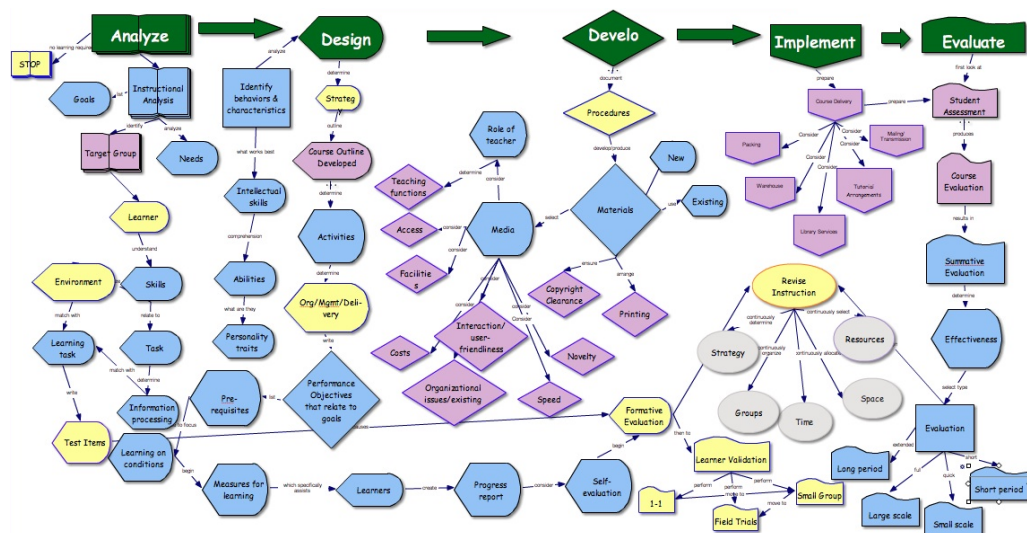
Analyze
Design
Develo
Implement
Evaluate

no learning required
STOP
Instructional Analysis
list
Goals
identify
analyze
Target Group
Needs
Learner
understand
Environment
Skills
match with
relate to
Learning task
Task
match with
determine
write
Information processing
Test Items
to focus
Learning on conditions
begin

analyze
Identify behaviors & characteristics
what works best
Intellectual skills
comprehension
Abilities
what are they
Personality traits
Pre-requisites
list
Measures for learning
which specifically assists
Learners
create
Progress report
consider
Self-evaluation

determine
Strateg
outline
Course Outline Developed
determine
Activities
determine
Org/Mgmt/Delivery
write
Performance Objectives that relate to goals
assess

Role of teacher
determine
consider
Teaching functions
Access
consider
Media
consider
Facilities
consider
consider
consider
Interaction/user-friendliness
Costs
Organizational issues/existing
Speed
Novelty

document
Procedures
develop/produce
New
select
Materials
use
Existing
ensure
arrange
Copyright Clearance
Printing

Formative Evaluation
then to
begin
Learner Validation
perform
perform
make to
1-1
Small Group
Field Trials
move to

Revise Instruction
continuously determine
continuously organize
continuously allocate
continuously select
Strategy
Groups
Time
Space
Resources

prepare
Course Delivery
prepare
Consider
Consider
Consider
Consider
Consider
Packing
Mailing/Transmission
Warehouse
Tutorial Arrangements
Library Services

final look at
Student Assessment
produces
Course Evaluation
results in
Summative Evaluation
determine
Effectiveness
select type
Evaluation
extended
full
quick
short
Long period
Large scale
Small scale
Short period